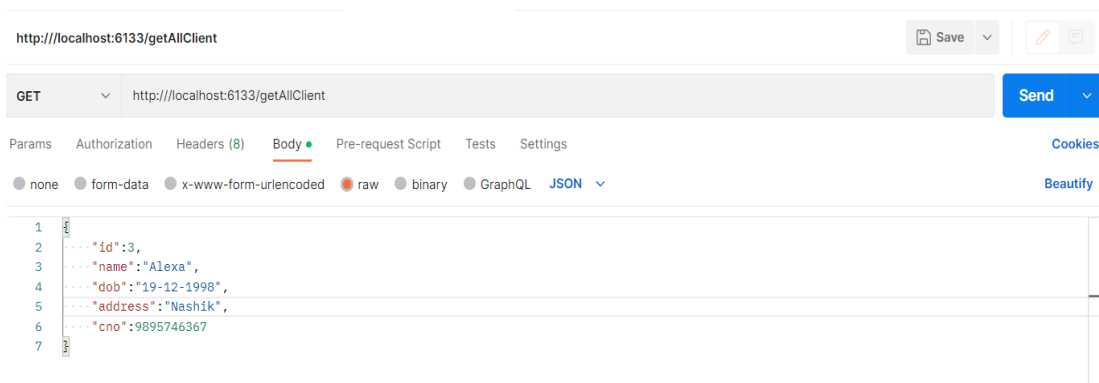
http:///localhost:6133/getAllClient

Save

GET http:///localhost:6133/getAllClient

Send

Params Authorization Headers (8) Body Pre-request Script Tests Settings

Cookies

none form-data x-www-form-urlencoded raw binary GraphQL JSON

Beautify

1 {
2 "id":3,
3 "name":"Alexa",
4 "dob":"19-12-1998",
5 "address":"Nashik",
6 "cno":9895746367
7 }